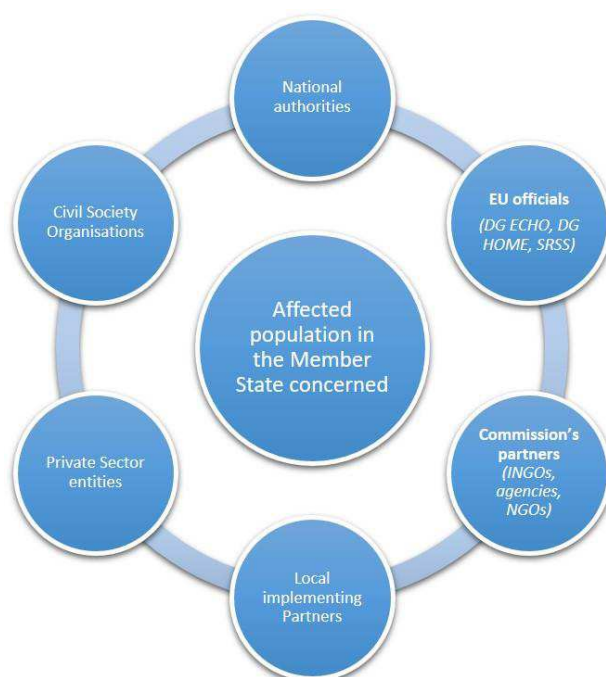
National authorities

EU officials
(DG ECHO, DG HOME, SRSS)

Commission's partners
(INGOs, agencies, NGOs)

Local implementing Partners

Private Sector entities

Civil Society Organisations

Affected population in the Member State concerned